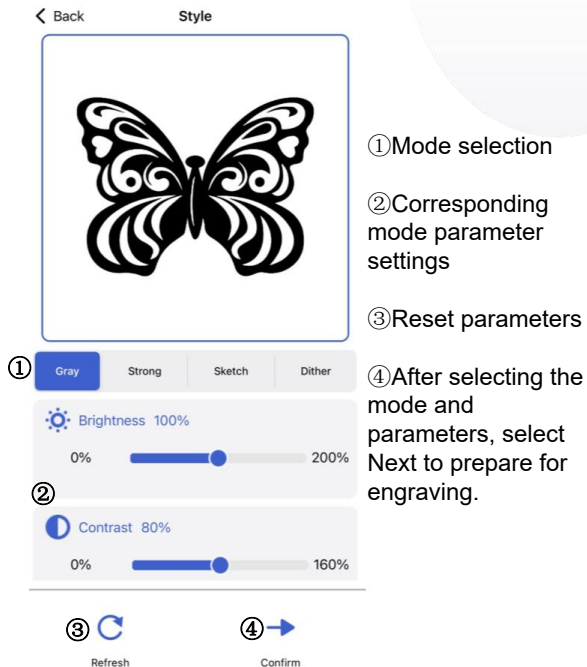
Back
Style

①

Gray | Strong | Sketch | Dither

Brightness 100%

0% 200%

②

Contrast 80%

0% 160%

③ Refresh

④ Confirm

①Mode selection

②Corresponding mode parameter settings

③Reset parameters

④After selecting the mode and parameters, select Next to prepare for engraving.